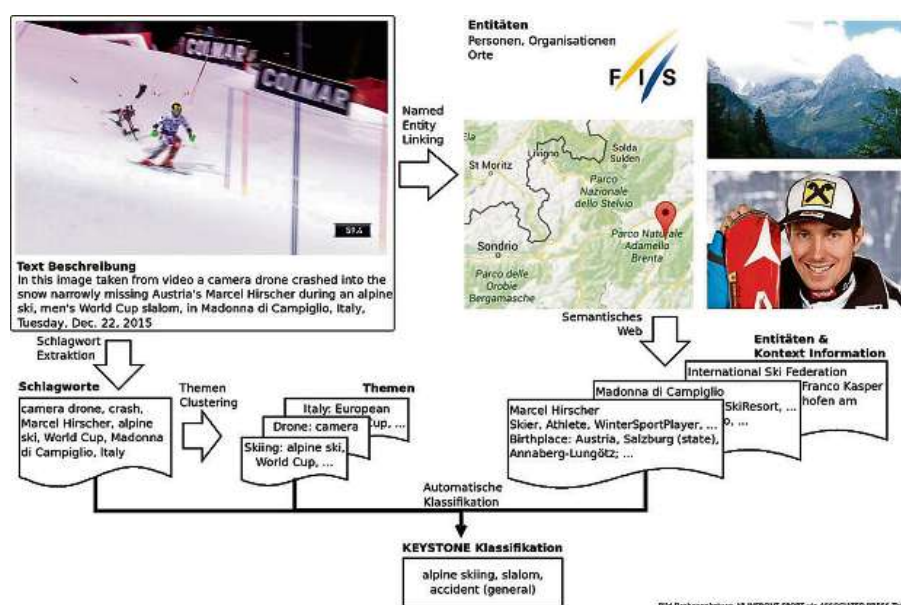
COLMAR

COLMAR

59.4

Text Beschreibung
In this image taken from video a camera drone crashed into the snow narrowly missing Austria's Marcel Hirscher during an alpine ski, men's World Cup slalom, in Madonna di Campiglio, Italy, Tuesday, Dec. 22, 2015

Named Entity Linking

Entitäten
Personen, Organisationen
Orte

FIS

St Moritz

Livigno

Solda Sulden

Parco Nazionale dello Stelvio

Sondrio

Parco Naturale Adamello Brenta

Parco delle Orobie Bergamasche

Semantisches Web

Entitäten & Kontext Information

International Ski Federation

Franco Kasper

hofen am

Madonna di Campiglio

SkiResort, ...

o, ...

Marcel Hirscher
Skier, Athlete, WinterSportPlayer, ...
Birthplace: Austria, Salzburg (state), Annaberg-Lungötz; ...

Schlagwort Extraktion

Schlagworte

camera drone, crash, Marcel Hirscher, alpine ski, World Cup, Madonna di Campiglio, Italy

Themen Clustering

Themen

Italy: European
up, ...

Drone: camera

Skiing: alpine ski, World Cup, ...

Automatische Klassifikation

KEYSTONE Klassifikation

alpine skiing, slalom, accident (general)

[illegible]